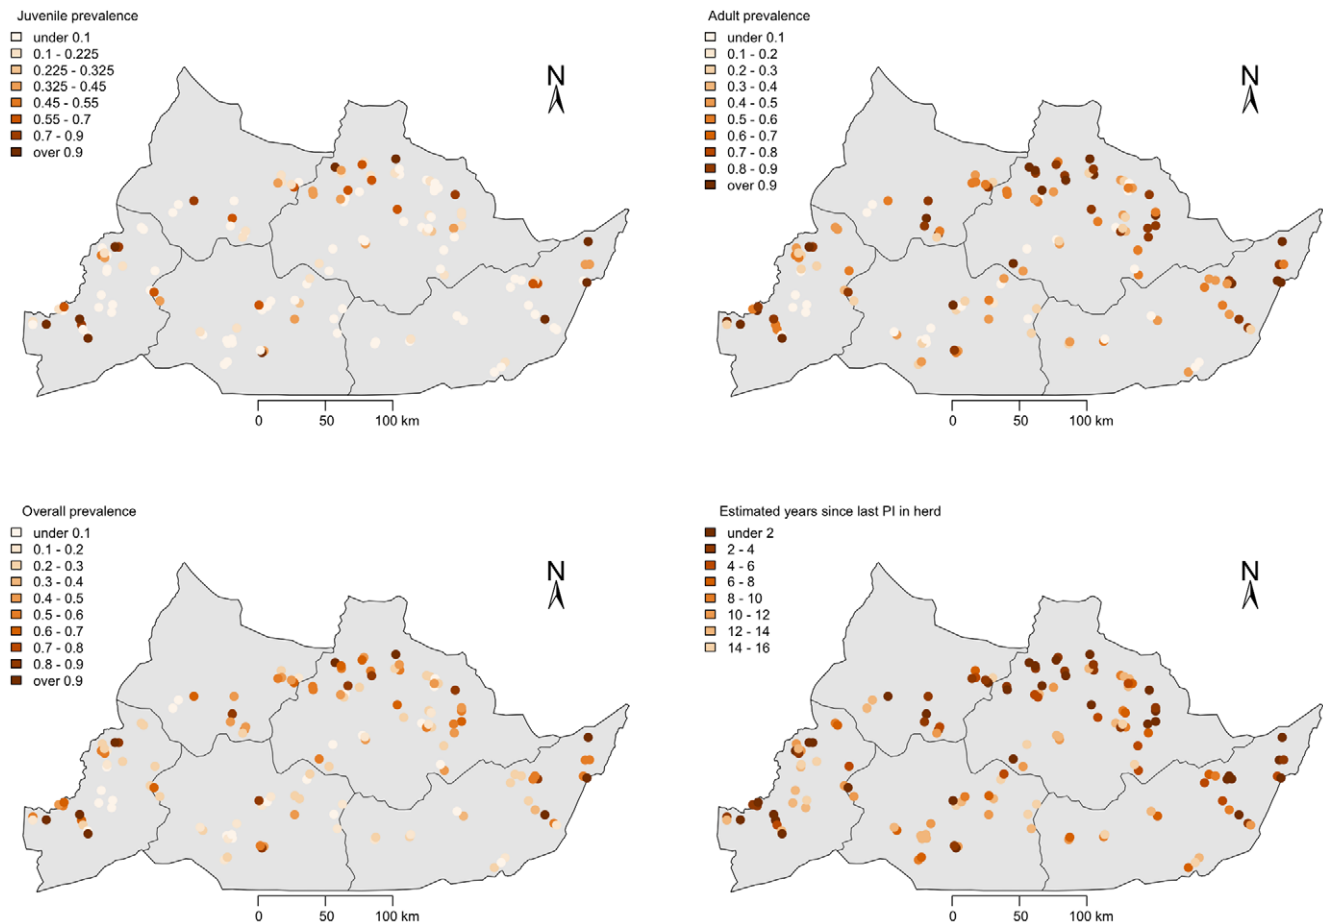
Juvenile prevalence
under 0.1
0.1 - 0.225
0.225 - 0.325
0.325 - 0.45
0.45 - 0.55
0.55 - 0.7
0.7 - 0.9
over 0.9

N

0 50 100 km

Adult prevalence
under 0.1
0.1 - 0.2
0.2 - 0.3
0.3 - 0.4
0.4 - 0.5
0.5 - 0.6
0.6 - 0.7
0.7 - 0.8
0.8 - 0.9
over 0.9

N

0 50 100 km

Overall prevalence
under 0.1
0.1 - 0.2
0.2 - 0.3
0.3 - 0.4
0.4 - 0.5
0.5 - 0.6
0.6 - 0.7
0.7 - 0.8
0.8 - 0.9
over 0.9

N

0 50 100 km

Estimated years since last PI in herd
under 2
2 - 4
4 - 6
6 - 8
8 - 10
10 - 12
12 - 14
14 - 16

N

0 50 100 km